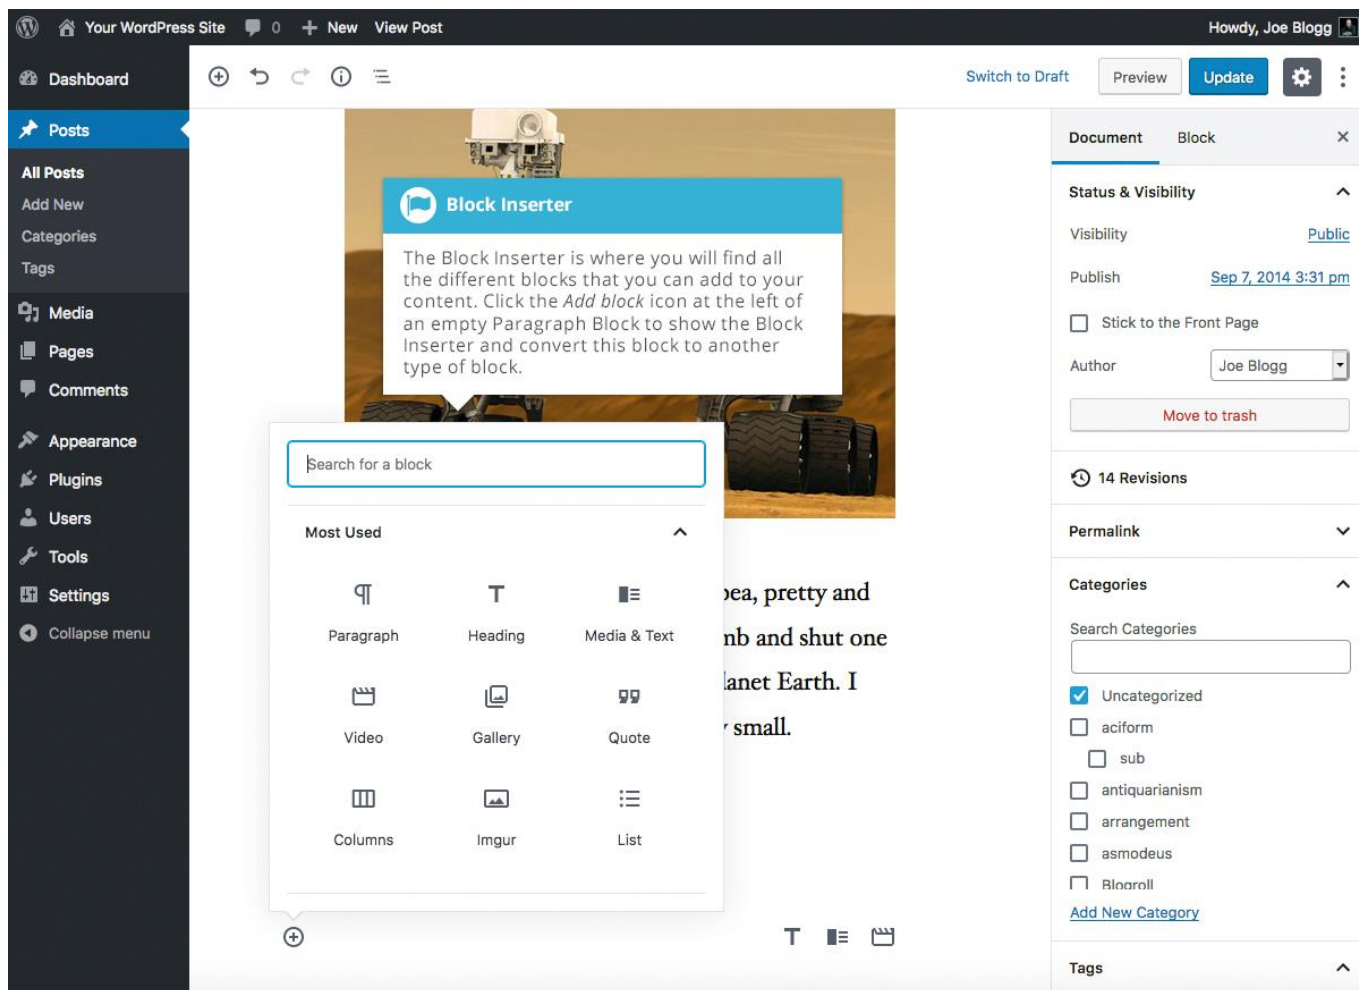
Your WordPress Site 0 New View Post Howdy, Joe Blogg

Dashboard
Posts
All Posts
Add New
Categories
Tags
Media
Pages
Comments
Appearance
Plugins
Users
Tools
Settings
Collapse menu

Switch to Draft Preview Update

Block Inserter

The Block Inserter is where you will find all the different blocks that you can add to your content. Click the *Add block* icon at the left of an empty Paragraph Block to show the Block Inserter and convert this block to another type of block.

Search for a block

Most Used

Paragraph Heading Media & Text
Video Gallery Quote
Columns Imgur List

pea, pretty and
nb and shut one
lanet Earth. I
small.

Document Block ×

Status & Visibility
Visibility Public
Publish Sep 7, 2014 3:31 pm
Stick to the Front Page
Author Joe Blogg
Move to trash

14 Revisions

Permalink

Categories
Search Categories
Uncategorized
aciform
sub
antiquarianism
arrangement
asmodeus
Blogroll
Add New Category

Tags